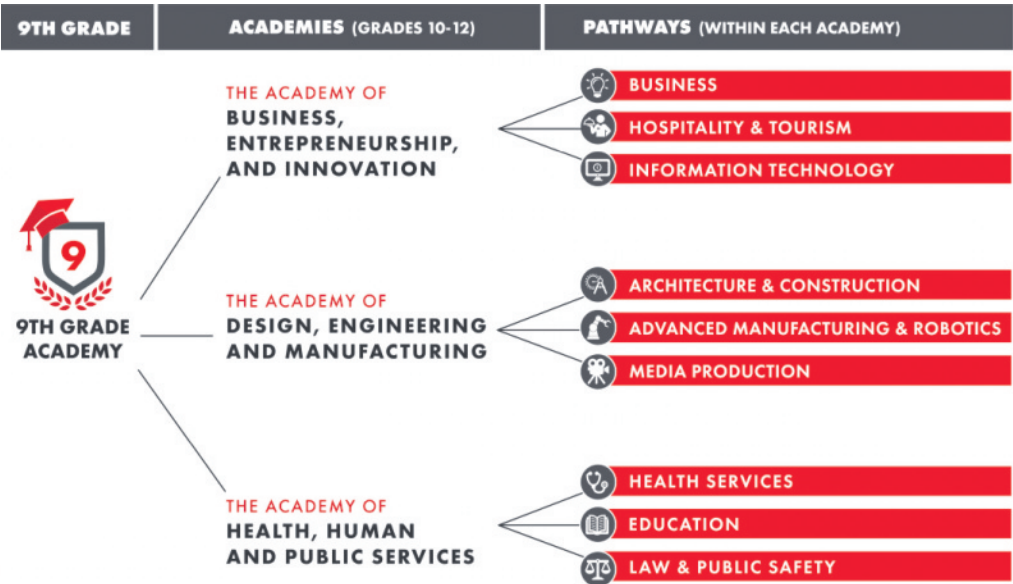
9TH GRADE

ACADEMIES (GRADES 10-12)

PATHWAYS (WITHIN EACH ACADEMY)

9

9TH GRADE ACADEMY

THE ACADEMY OF BUSINESS, ENTREPRENEURSHIP, AND INNOVATION

BUSINESS

HOSPITALITY & TOURISM

INFORMATION TECHNOLOGY

THE ACADEMY OF DESIGN, ENGINEERING AND MANUFACTURING

ARCHITECTURE & CONSTRUCTION

ADVANCED MANUFACTURING & ROBOTICS

MEDIA PRODUCTION

THE ACADEMY OF HEALTH, HUMAN AND PUBLIC SERVICES

HEALTH SERVICES

EDUCATION

LAW & PUBLIC SAFETY